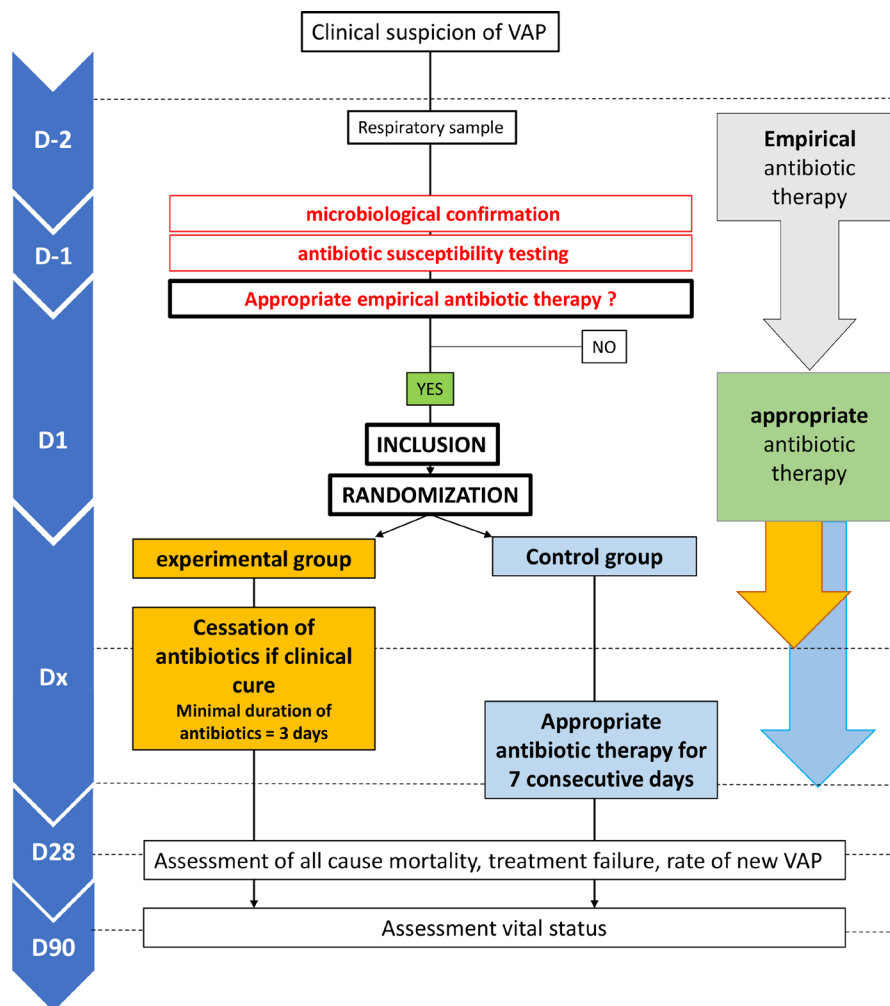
Clinical suspicion of VAP

D-2

Respiratory sample

Empirical antibiotic therapy

D-1

microbiological confirmation

antibiotic susceptibility testing

Appropriate empirical antibiotic therapy ?

NO

YES

D1

INCLUSION

RANDOMIZATION

appropriate antibiotic therapy

experimental group

Control group

Cessation of antibiotics if clinical cure

Minimal duration of antibiotics = 3 days

Dx

Appropriate antibiotic therapy for 7 consecutive days

D28

Assessment of all cause mortality, treatment failure, rate of new VAP

D90

Assessment vital status